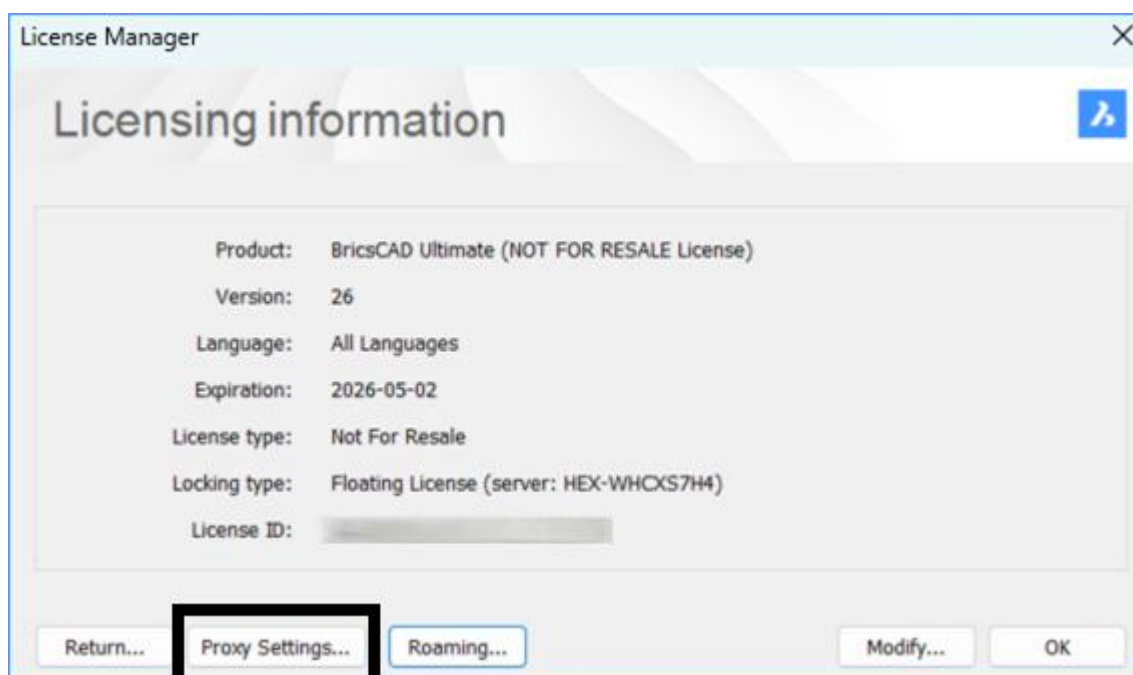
License Manager

Licensing information

| | |
|---|---|
| Product: | BricsCAD Ultimate (NOT FOR RESALE License) |
| Version: | 26 |
| Language: | All Languages |
| Expiration: | 2026-05-02 |
| License type: | Not For Resale |
| Locking type: | Floating License (server: HEX-WHCXS7H4) |
| License ID: | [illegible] |

Return... Proxy Settings... Roaming... Modify... OK